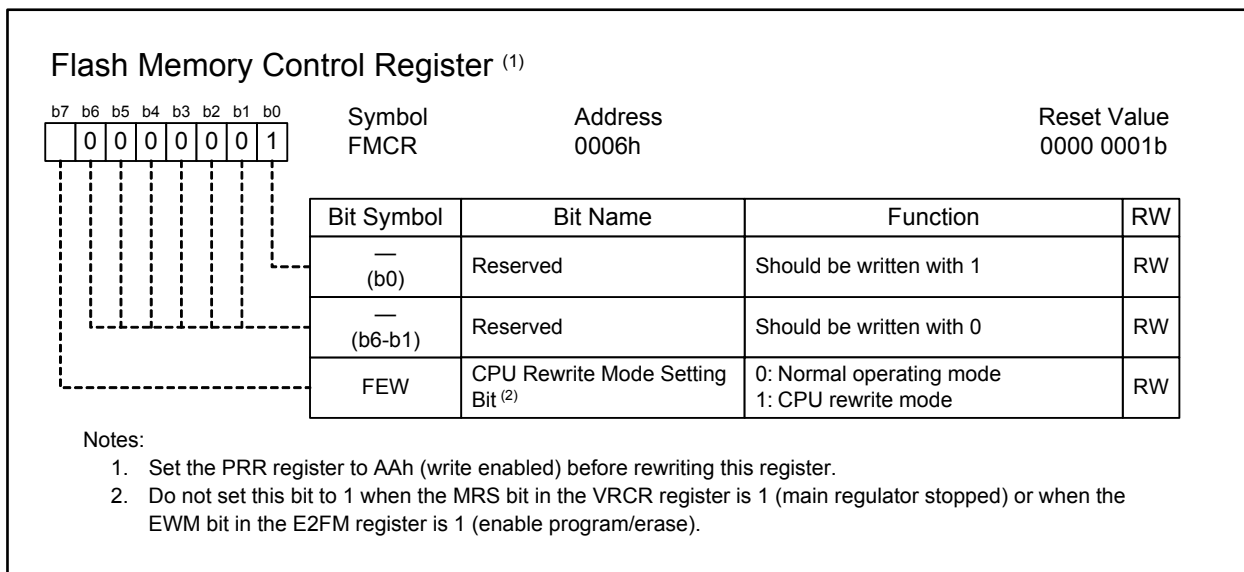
Flash Memory Control Register $^{(1)}$

b7 b6 b5 b4 b3 b2 b1 b0

| | 0 | 0 | 0 | 0 | 0 | 0 | 1 |
|---|---|---|---|---|---|---|---|

Symbol FMCR

Address 0006h

Reset Value 0000 0001b

| Bit Symbol | Bit Name | Function | RW |
|---|---|---|---|
| — (b0) | Reserved | Should be written with 1 | RW |
| — (b6-b1) | Reserved | Should be written with 0 | RW |
| FEW | CPU Rewrite Mode Setting Bit $^{(2)}$ | 0: Normal operating mode 1: CPU rewrite mode | RW |

Notes:
1. Set the PRR register to AAh (write enabled) before rewriting this register.
2. Do not set this bit to 1 when the MRS bit in the VRCR register is 1 (main regulator stopped) or when the EWM bit in the E2FM register is 1 (enable program/erase).